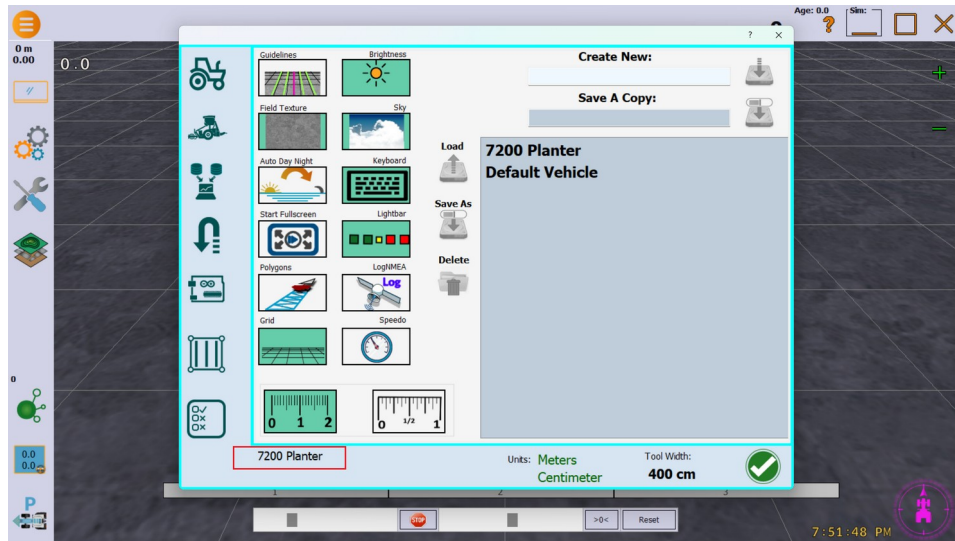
0 m
0.00

0.0

0

0.0
0.0

P

Age: 0.0
Sim:

?

Guidelines
Brightness
Field Texture
Sky
Auto Day Night
Keyboard
Start Fullscreen
Lightbar
Polygons
LogNMEA
Log
Grid
Speedo

0 1 2
0 1/2 1

Load
Save As
Delete

Create New:
Save A Copy:

7200 Planter
Default Vehicle

7200 Planter

Units: Meters
Centimeter

Tool Width:
400 cm

1
2
3

STOP
>0<
Reset

7:51:48 PM